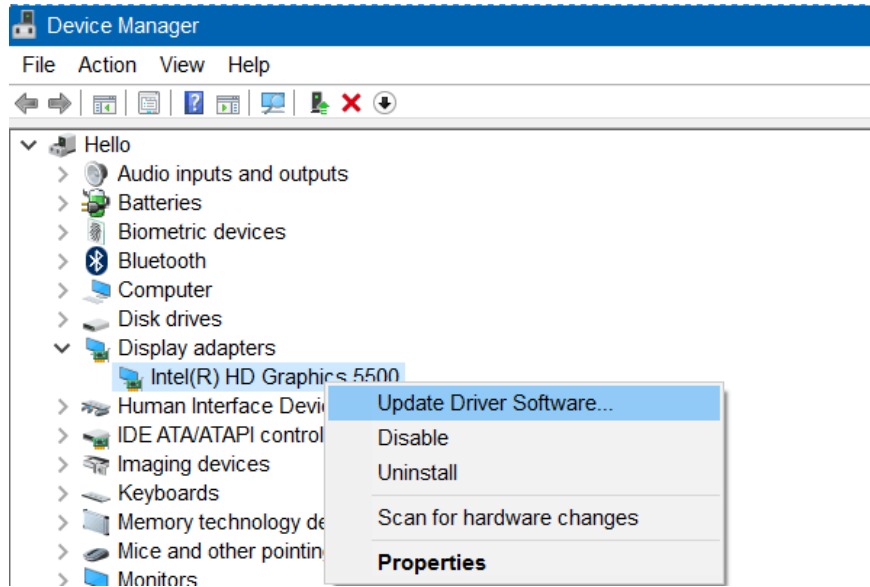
Device Manager

File Action View Help

Hello
Audio inputs and outputs
Batteries
Biometric devices
Bluetooth
Computer
Disk drives
Display adapters
Intel(R) HD Graphics 5500
Human Interface Devic
IDE ATA/ATAPI control
Imaging devices
Keyboards
Memory technology de
Mice and other pointin
Monitors

Update Driver Software...
Disable
Uninstall
Scan for hardware changes
Properties